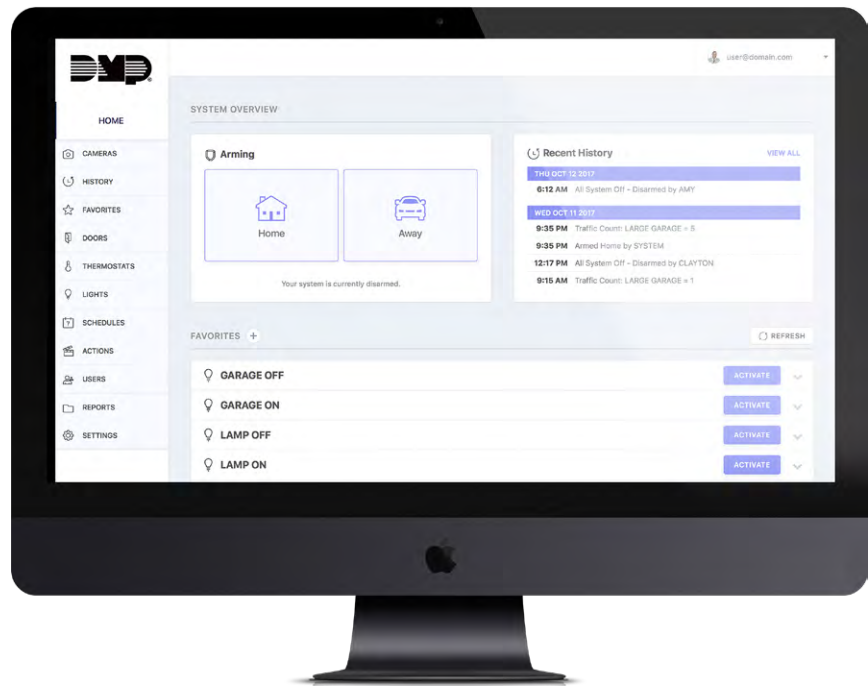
DMP

user@domain.com

HOME

CAMERAS
HISTORY
FAVORITES
DOORS
THERMOSTATS
LIGHTS
SCHEDULES
ACTIONS
USERS
REPORTS
SETTINGS

SYSTEM OVERVIEW

Arming

Home

Away

Your system is currently disarmed.

Recent History

VIEW ALL

THU OCT 12 2017

6:12 AM All System Off - Disarmed by AMY

WED OCT 11 2017

9:35 PM Traffic Count: LARGE GARAGE = 5

9:35 PM Armed Home by SYSTEM

12:17 PM All System Off - Disarmed by CLAYTON

9:15 AM Traffic Count: LARGE GARAGE = 1

FAVORITES +

REFRESH

GARAGE OFF ACTIVATE

GARAGE ON ACTIVATE

LAMP OFF ACTIVATE

LAMP ON ACTIVATE